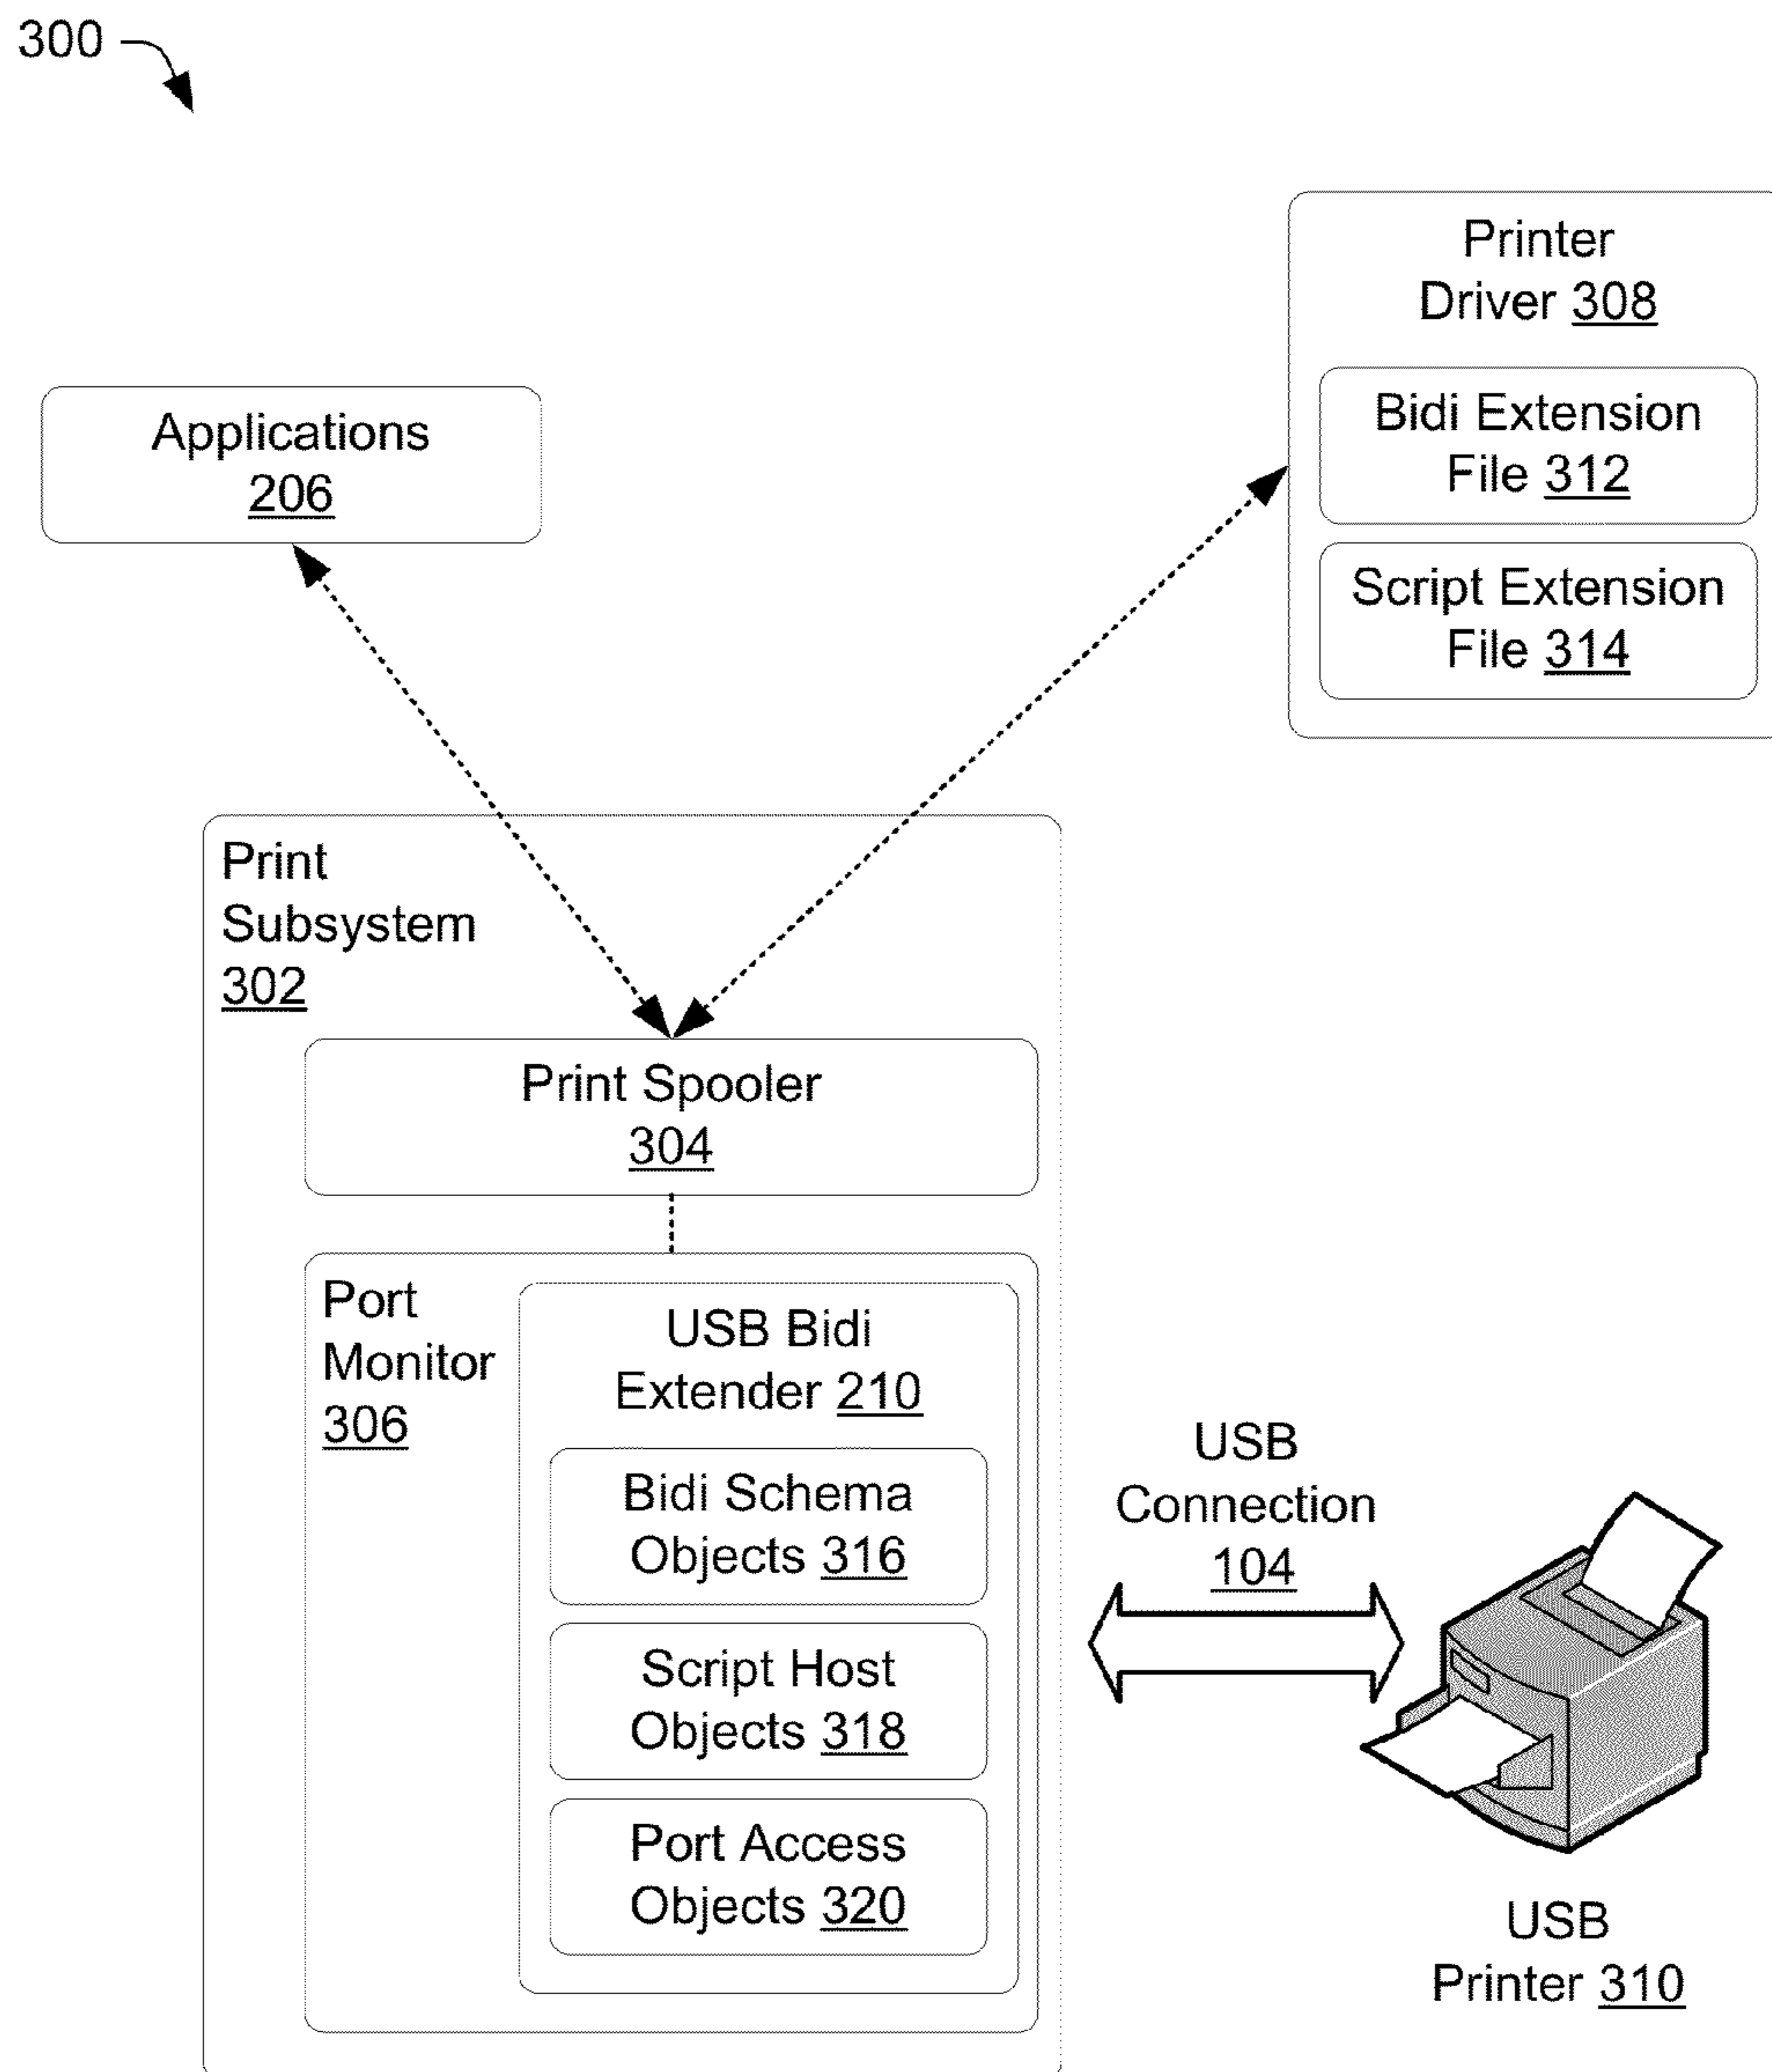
300

Printer Driver 308

Bidi Extension File 312

Script Extension File 314

Applications 206

Print Subsystem 302

Print Spooler 304

Port Monitor 306

USB Bidi Extender 210

Bidi Schema Objects 316

Script Host Objects 318

Port Access Objects 320

USB Connection 104

USB Printer 310